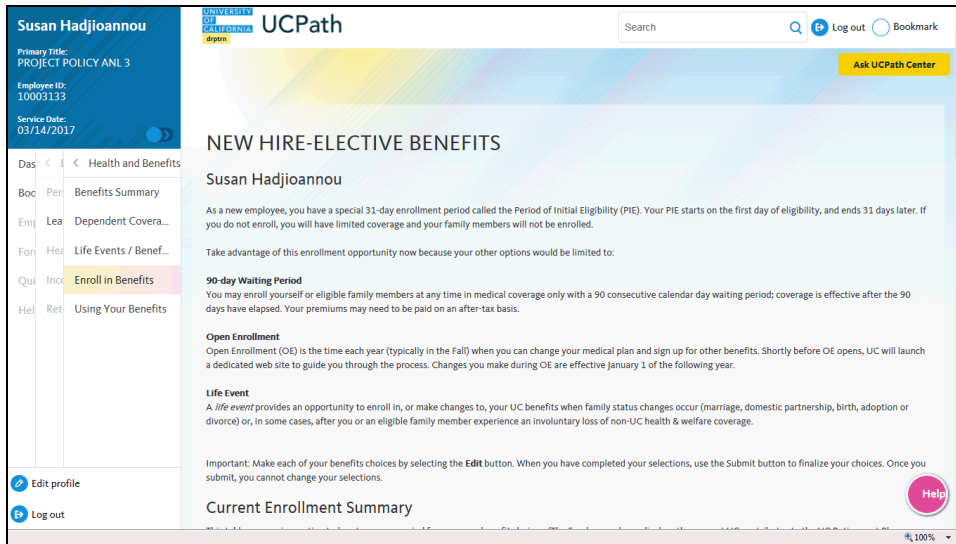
Susan Hadjioannou

Primary Title:
PROJECT POLICY ANL 3

Employee ID:
10003133

Service Date:
03/14/2017

Das
Boc
Emp
For
Qui
Hel

Pers
Lea
Hea
Inco
Ret

Health and Benefits
Benefits Summary
Dependent Covera...
Life Events / Benef...
Enroll in Benefits
Using Your Benefits

Edit profile
Log out

UNIVERSITY OF CALIFORNIA drptrn UCPath

Search
Log out
Bookmark

Ask UCPath Center

NEW HIRE-ELECTIVE BENEFITS

Susan Hadjioannou

As a new employee, you have a special 31-day enrollment period called the Period of Initial Eligibility (PIE). Your PIE starts on the first day of eligibility, and ends 31 days later. If you do not enroll, you will have limited coverage and your family members will not be enrolled.

Take advantage of this enrollment opportunity now because your other options would be limited to:

90-day Waiting Period
You may enroll yourself or eligible family members at any time in medical coverage only with a 90 consecutive calendar day waiting period; coverage is effective after the 90 days have elapsed. Your premiums may need to be paid on an after-tax basis.

Open Enrollment
Open Enrollment (OE) is the time each year (typically in the Fall) when you can change your medical plan and sign up for other benefits. Shortly before OE opens, UC will launch a dedicated web site to guide you through the process. Changes you make during OE are effective January 1 of the following year.

Life Event
A life event provides an opportunity to enroll in, or make changes to, your UC benefits when family status changes occur (marriage, domestic partnership, birth, adoption or divorce) or, in some cases, after you or an eligible family member experience an involuntary loss of non-UC health & welfare coverage.

Important: Make each of your benefits choices by selecting the Edit button. When you have completed your selections, use the Submit button to finalize your choices. Once you submit, you cannot change your selections.

Current Enrollment Summary

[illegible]

Help

100%